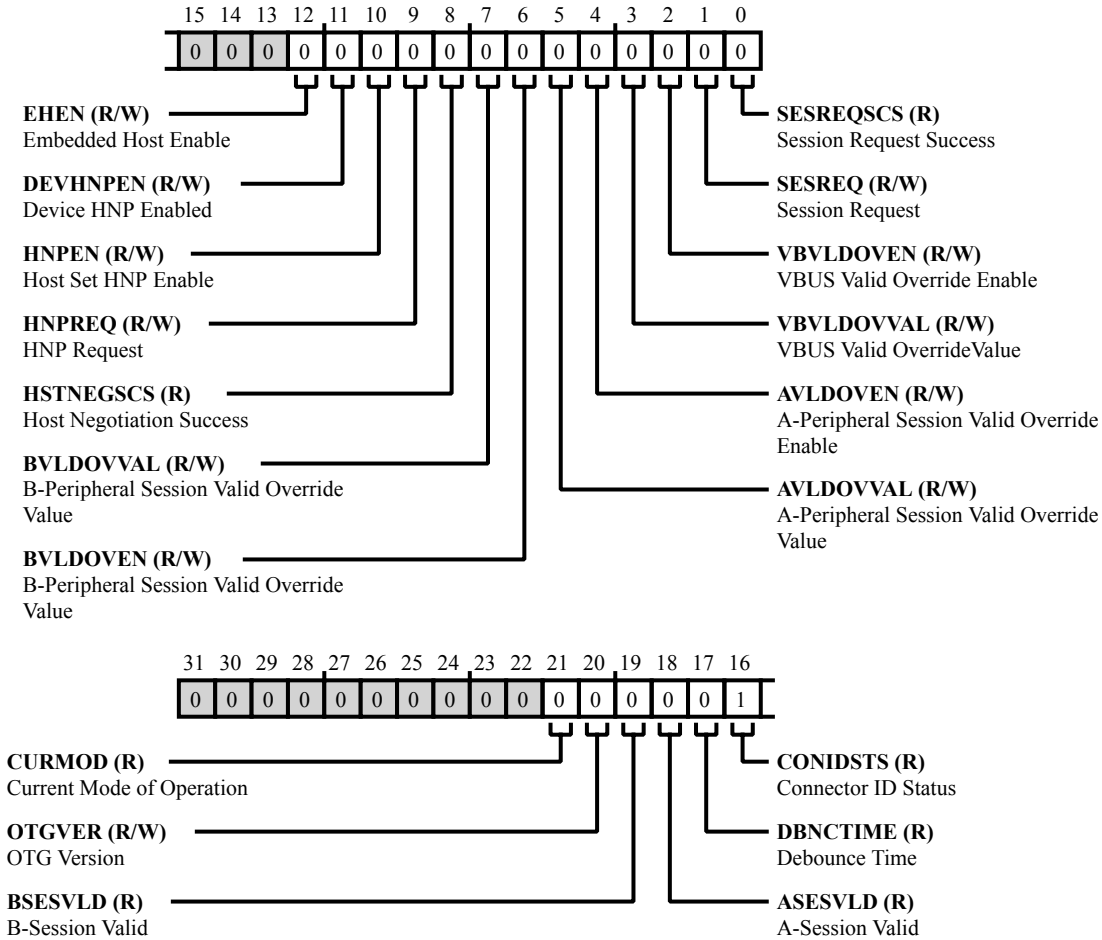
15 14 13 12 11 10 9 8 7 6 5 4 3 2 1 0

| 0 | 0 | 0 | 0 | 0 | 0 | 0 | 0 | 0 | 0 | 0 | 0 | 0 | 0 | 0 | 0 |
|---|---|---|---|---|---|---|---|---|---|---|---|---|---|---|---|

**EHEN (R/W)**
Embedded Host Enable

**DEVHNPEN (R/W)**
Device HNP Enabled

**HNPEN (R/W)**
Host Set HNP Enable

**HNPREQ (R/W)**
HNP Request

**HSTNEGSCS (R)**
Host Negotiation Success

**BVLDOVVAL (R/W)**
B-Peripheral Session Valid Override Value

**BVLDOVEN (R/W)**
B-Peripheral Session Valid Override Value

**SESREQSCS (R)**
Session Request Success

**SESREQ (R/W)**
Session Request

**VBVLDOVEN (R/W)**
VBUS Valid Override Enable

**VBVLDOVVAL (R/W)**
VBUS Valid OverrideValue

**AVLDOVEN (R/W)**
A-Peripheral Session Valid Override Enable

**AVLDOVVAL (R/W)**
A-Peripheral Session Valid Override Value

31 30 29 28 27 26 25 24 23 22 21 20 19 18 17 16

| 0 | 0 | 0 | 0 | 0 | 0 | 0 | 0 | 0 | 0 | 0 | 0 | 0 | 0 | 0 | 1 |
|---|---|---|---|---|---|---|---|---|---|---|---|---|---|---|---|

**CURMOD (R)**
Current Mode of Operation

**OTGVER (R/W)**
OTG Version

**BSESVLD (R)**
B-Session Valid

**CONIDSTS (R)**
Connector ID Status

**DBNCTIME (R)**
Debounce Time

**ASESVLD (R)**
A-Session Valid